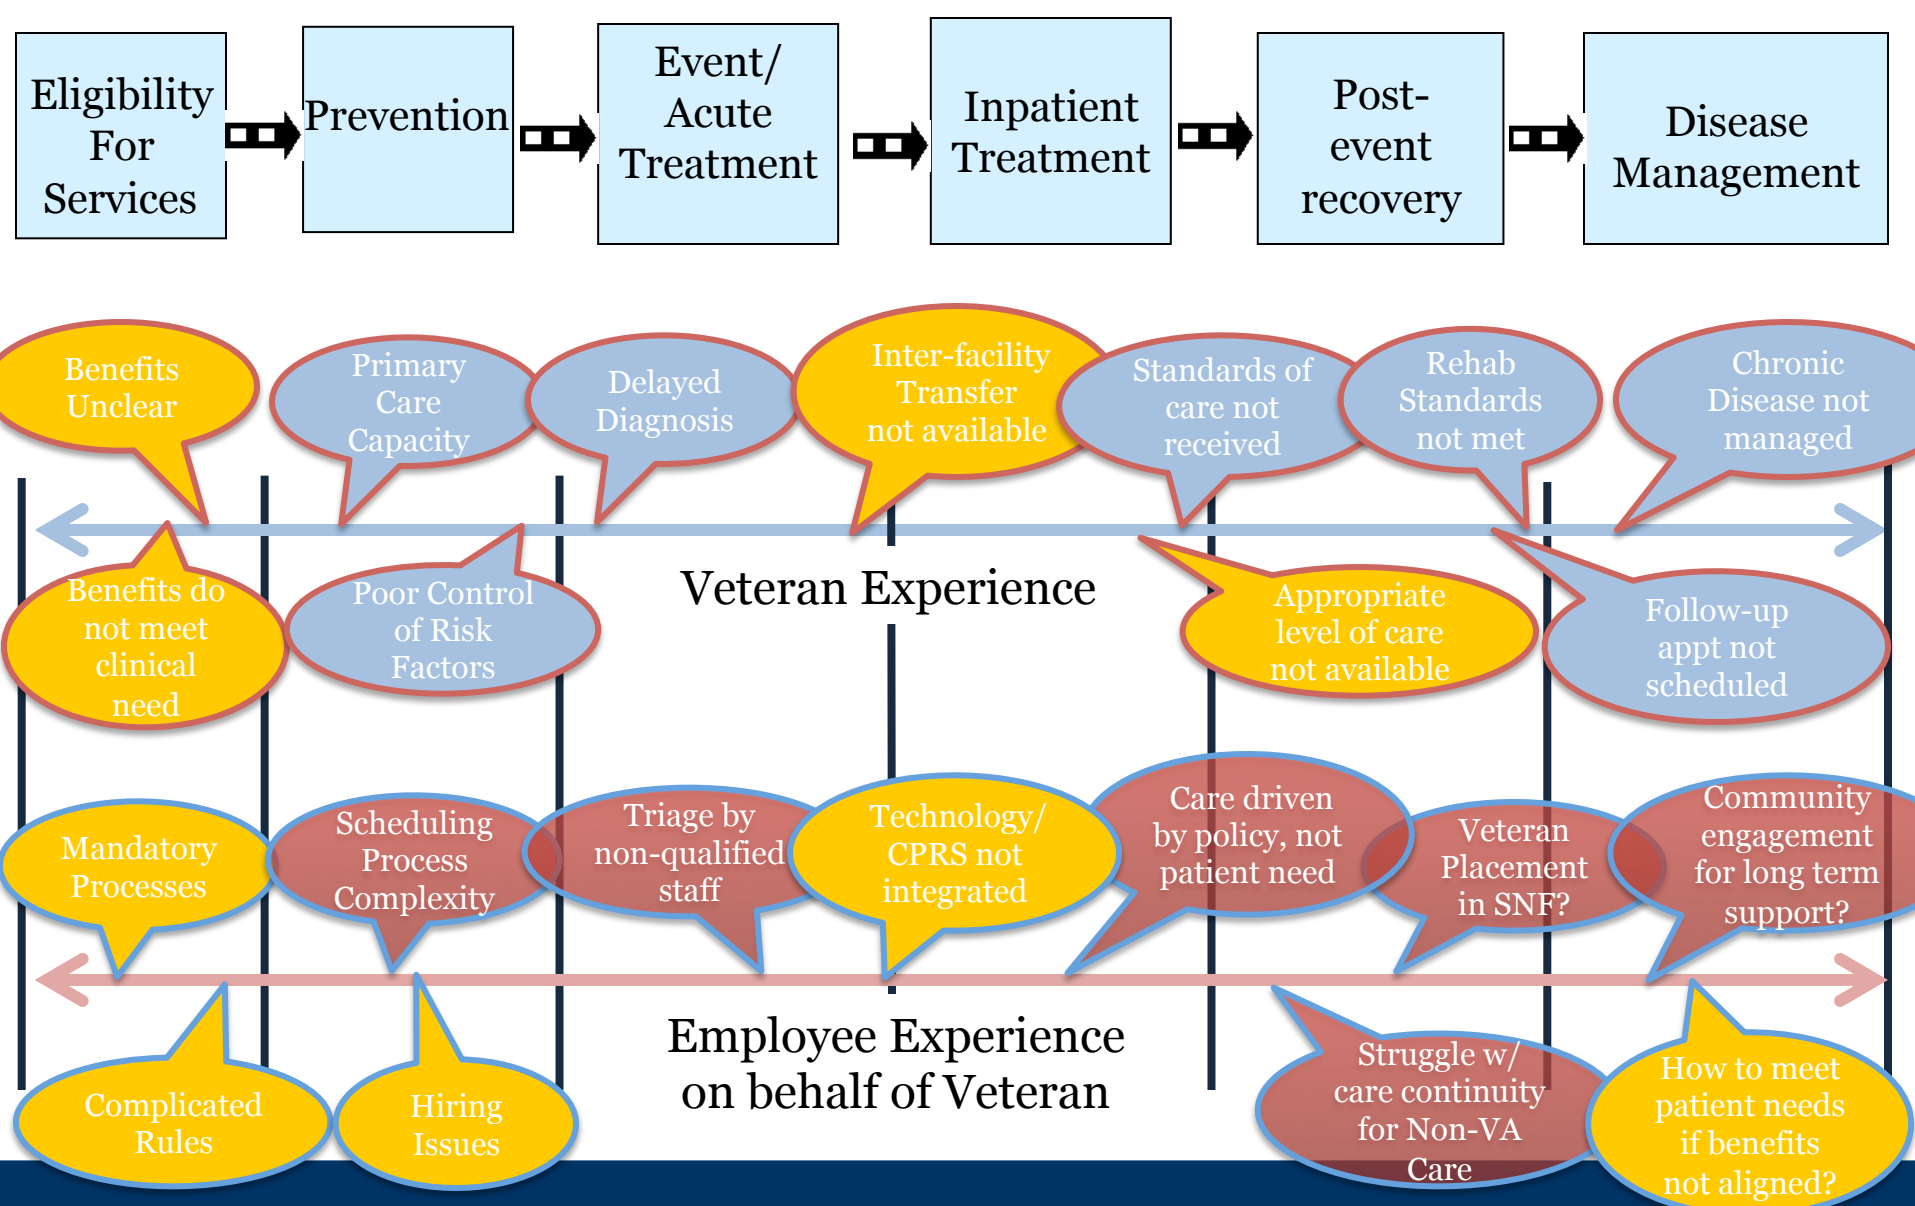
Eligibility For Services

Prevention

Event/ Acute Treatment

Inpatient Treatment

Post-event recovery

Disease Management

Benefits Unclear

Primary Care Capacity

Delayed Diagnosis

Inter-facility Transfer not available

Standards of care not received

Rehab Standards not met

Chronic Disease not managed

Benefits do not meet clinical need

Poor Control of Risk Factors

Veteran Experience

Appropriate level of care not available

Follow-up appt not scheduled

Mandatory Processes

Scheduling Process Complexity

Triage by non-qualified staff

Technology/ CPRS not integrated

Care driven by policy, not patient need

Veteran Placement in SNF?

Community engagement for long term support?

Employee Experience on behalf of Veteran

Complicated Rules

Hiring Issues

Struggle w/ care continuity for Non-VA Care

How to meet patient needs if benefits not aligned?